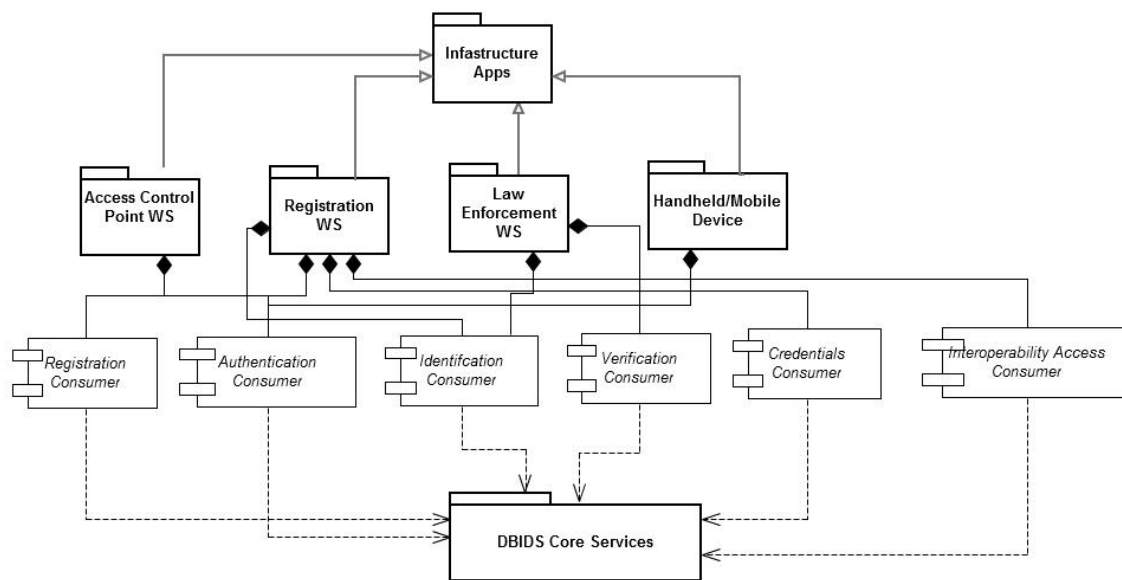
Infastructure Apps

Access Control Point WS

Registration WS

Law Enforcement WS

Handheld/Mobile Device

Registration Consumer

Authentication Consumer

Identifcation Consumer

Verification Consumer

Credentials Consumer

Interoperability Access Consumer

DBIDS Core Services